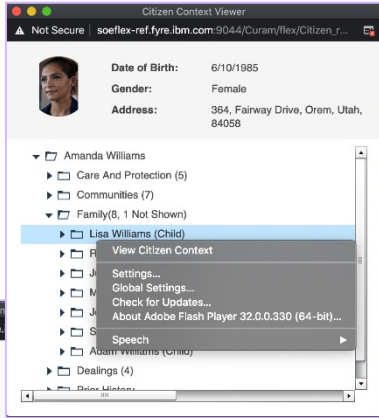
Citizen Context Viewer

Not Secure | soeflex-ref.fyre.ibm.com:9044/Curam/flex/Citizen_r...

Date of Birth: 6/10/1985

Gender: Female

Address: 364, Fairway Drive, Orem, Utah, 84058

Amanda Williams
Care And Protection (5)
Communities (7)
Family(8, 1 Not Shown)
Lisa Williams (Child)
R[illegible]
J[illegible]
M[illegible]
J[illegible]
S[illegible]
Adam Williams (Child)
Dealings (4)
Prior History

View Citizen Context
Settings...
Global Settings...
Check for Updates...
About Adobe Flash Player 32.0.0.330 (64-bit)...
Speech